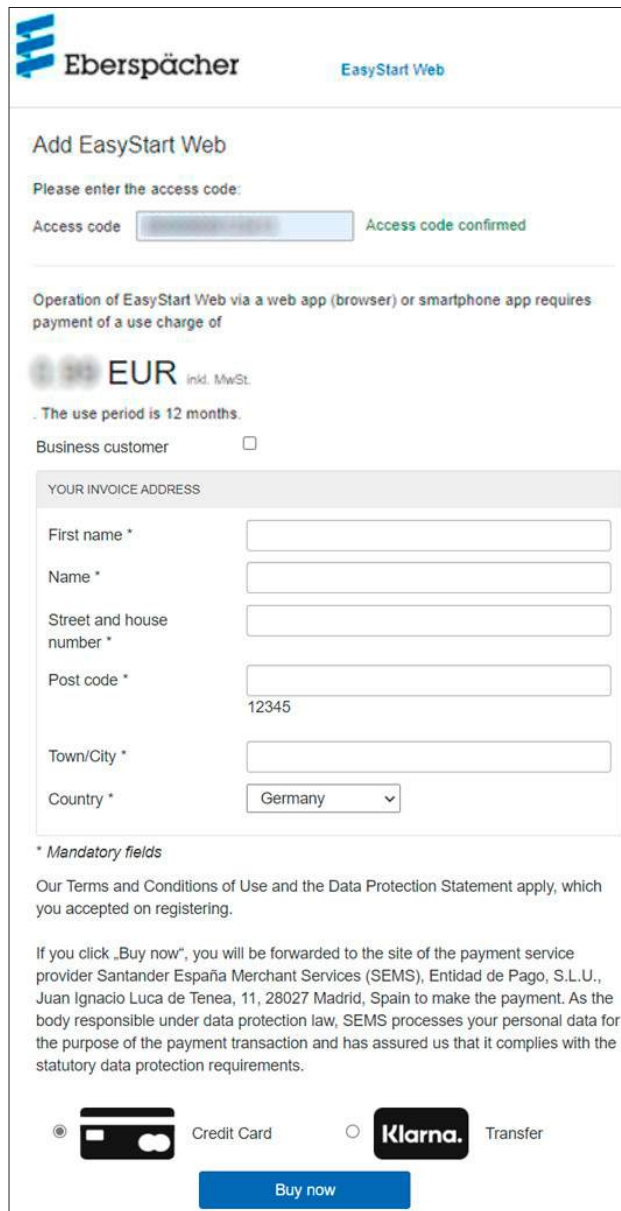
Eberspächer

EasyStart Web

Add EasyStart Web

Please enter the access code:

Access code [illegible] Access code confirmed

Operation of EasyStart Web via a web app (browser) or smartphone app requires payment of a use charge of

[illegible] EUR inkl. MwSt.

. The use period is 12 months.

Business customer

YOUR INVOICE ADDRESS

First name *

Name *

Street and house number *

Post code *

12345

Town/City *

Country * Germany

* Mandatory fields

Our Terms and Conditions of Use and the Data Protection Statement apply, which you accepted on registering.

If you click „Buy now", you will be forwarded to the site of the payment service provider Santander España Merchant Services (SEMS), Entidad de Pago, S.L.U., Juan Ignacio Luca de Tenea, 11, 28027 Madrid, Spain to make the payment. As the body responsible under data protection law, SEMS processes your personal data for the purpose of the payment transaction and has assured us that it complies with the statutory data protection requirements.

Credit Card

Klarna. Transfer

Buy now